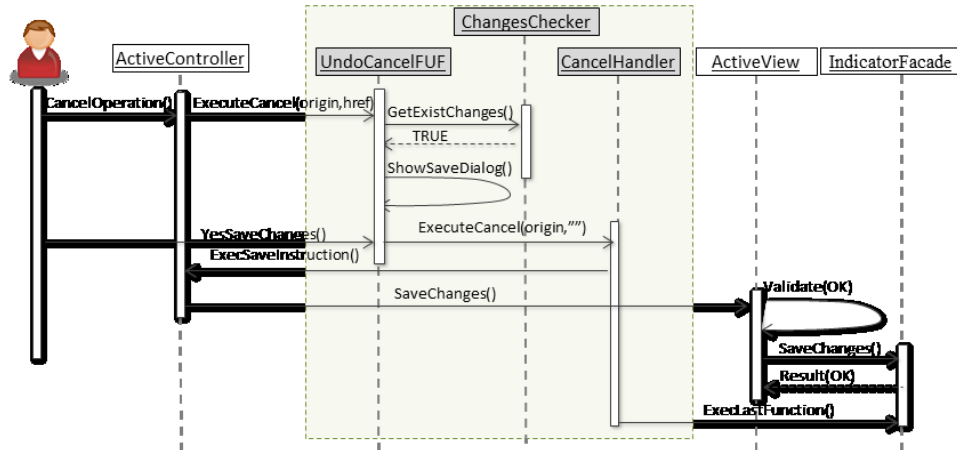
ChangesChecker

ActiveController

UndoCancelFUF

CancelHandler

ActiveView

IndicatorFacade

CancelOperation()

ExecuteCancel(origin,href)

GetExistChanges()

TRUE

ShowSaveDialog()

YesSaveChanges()

ExecuteCancel(origin,"")

ExecSaveInstruction()

SaveChanges()

Validate(OK)

SaveChanges()

Result(OK)

ExecLastFunction()